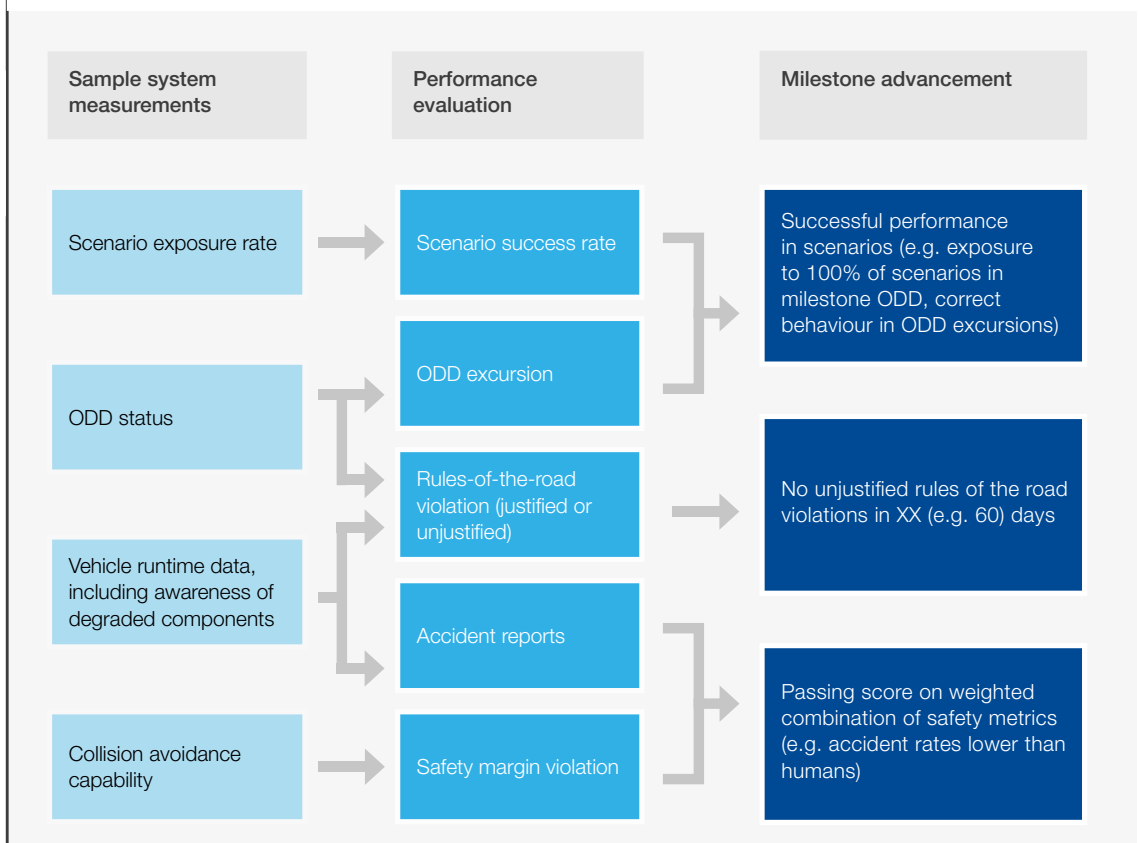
Sample system measurements

Performance evaluation

Milestone advancement

Scenario exposure rate

Scenario success rate

Successful performance in scenarios (e.g. exposure to 100% of scenarios in milestone ODD, correct behaviour in ODD excursions)

ODD status

ODD excursion

Rules-of-the-road violation (justified or unjustified)

No unjustified rules of the road violations in XX (e.g. 60) days

Vehicle runtime data, including awareness of degraded components

Accident reports

Collision avoidance capability

Safety margin violation

Passing score on weighted combination of safety metrics (e.g. accident rates lower than humans)